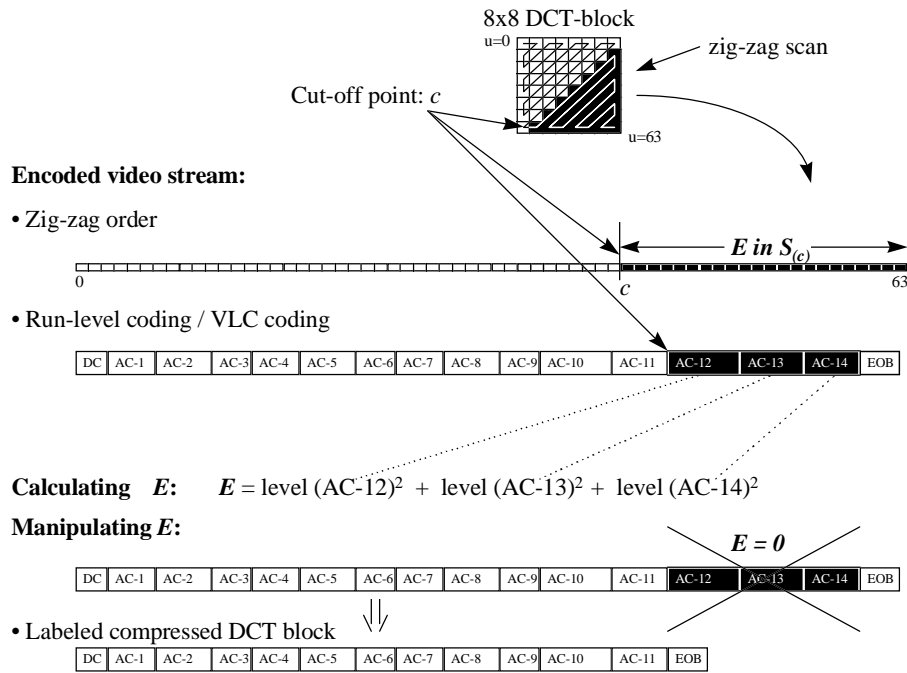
8x8 DCT-block

u=0

zig-zag scan

Cut-off point: $c$

u=63

**Encoded video stream:**

• Zig-zag order

$E$ in $S_{(c)}$

0

$c$

63

• Run-level coding / VLC coding

| DC | AC-1 | AC-2 | AC-3 | AC-4 | AC-5 | AC-6 | AC-7 | AC-8 | AC-9 | AC-10 | AC-11 | AC-12 | AC-13 | AC-14 | EOB |
|---|---|---|---|---|---|---|---|---|---|---|---|---|---|---|---|

**Calculating $E$:** $E$ = level $(AC\text{-}12)^2$ + level $(AC\text{-}13)^2$ + level $(AC\text{-}14)^2$

**Manipulating $E$:**

$E = 0$

| DC | AC-1 | AC-2 | AC-3 | AC-4 | AC-5 | AC-6 | AC-7 | AC-8 | AC-9 | AC-10 | AC-11 | AC-12 | AC-13 | AC-14 | EOB |
|---|---|---|---|---|---|---|---|---|---|---|---|---|---|---|---|

• Labeled compressed DCT block

| DC | AC-1 | AC-2 | AC-3 | AC-4 | AC-5 | AC-6 | AC-7 | AC-8 | AC-9 | AC-10 | AC-11 | EOB |
|---|---|---|---|---|---|---|---|---|---|---|---|---|